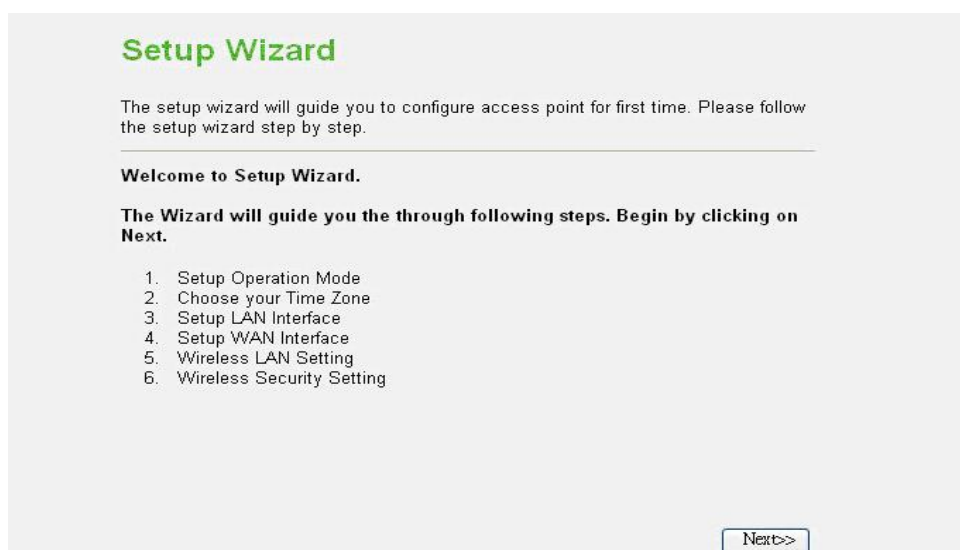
Setup Wizard

The setup wizard will guide you to configure access point for first time. Please follow the setup wizard step by step.

Welcome to Setup Wizard.

The Wizard will guide you the through following steps. Begin by clicking on Next.

1. Setup Operation Mode
2. Choose your Time Zone
3. Setup LAN Interface
4. Setup WAN Interface
5. Wireless LAN Setting
6. Wireless Security Setting

Next>>